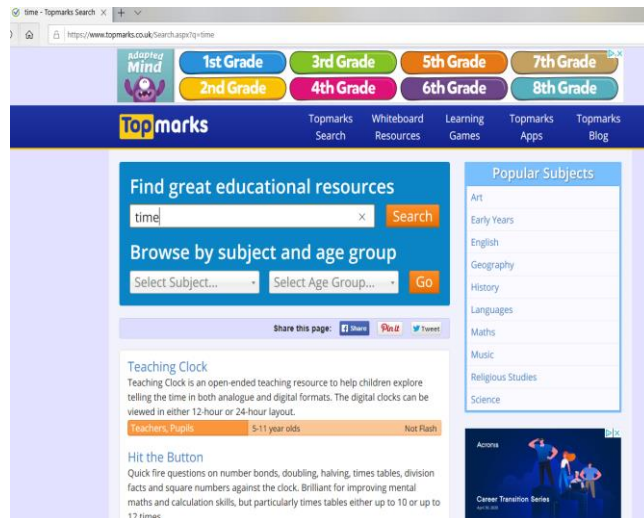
time - Topmarks Search × +

https://www.topmarks.co.uk/Search.aspx?q=time

Adapted Mind
1st Grade
3rd Grade
5th Grade
7th Grade
2nd Grade
4th Grade
6th Grade
8th Grade

Topmarks
Topmarks Search
Whiteboard Resources
Learning Games
Topmarks Apps
Topmarks Blog

Find great educational resources
time
Search
Browse by subject and age group
Select Subject...
Select Age Group...
Go

Share this page: Share Pin it Tweet

Teaching Clock
Teaching Clock is an open-ended teaching resource to help children explore telling the time in both analogue and digital formats. The digital clocks can be viewed in either 12-hour or 24-hour layout.
Teachers, Pupils | 5-11 year olds | Not Flash

Hit the Button
Quick fire questions on number bonds, doubling, halving, times tables, division facts and square numbers against the clock. Brilliant for improving mental maths and calculation skills, but particularly times tables either up to 10 or up to 12 times.

Popular Subjects
Art
Early Years
English
Geography
History
Languages
Maths
Music
Religious Studies
Science

Acronis
Career Transition Series
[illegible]